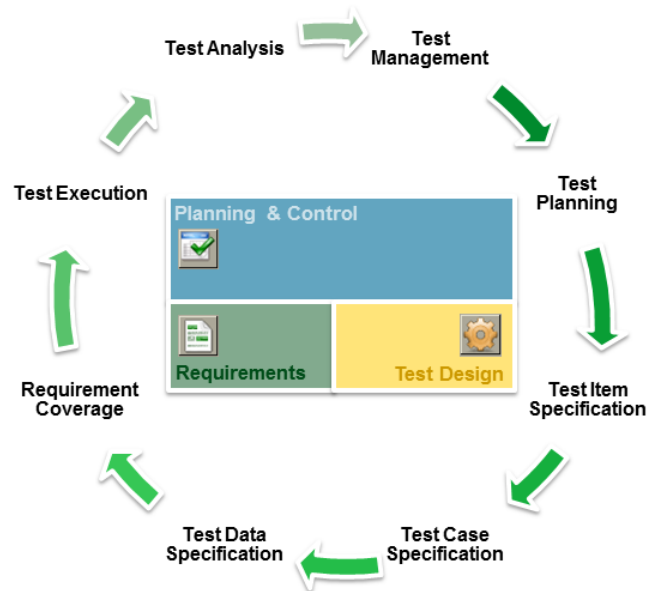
Test Analysis

Test Management

Test Planning

Test Item Specification

Test Case Specification

Test Data Specification

Requirement Coverage

Test Execution

Planning & Control

Requirements

Test Design